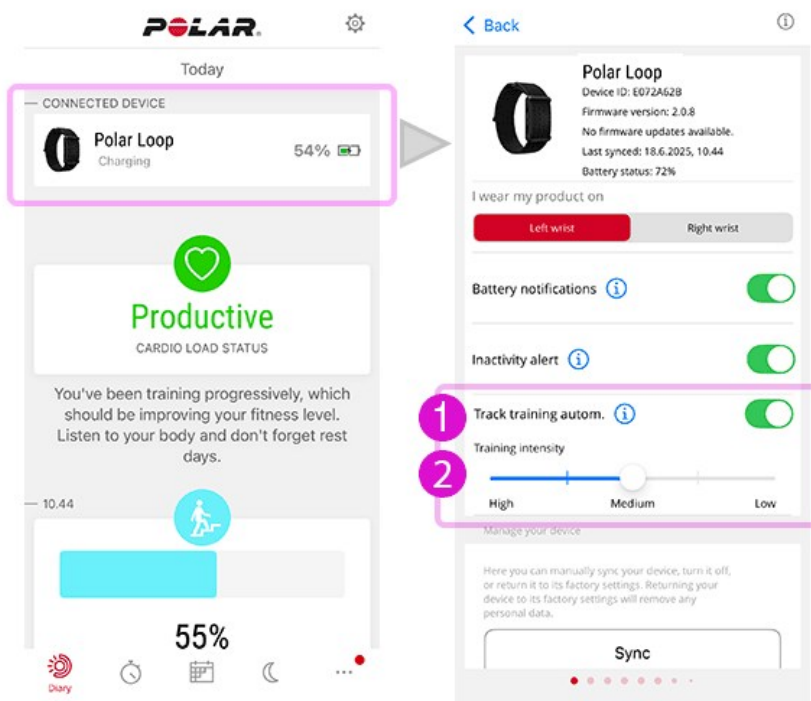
POLAR

Today

— CONNECTED DEVICE

Polar Loop
Charging
54%

Productive
CARDIO LOAD STATUS

You've been training progressively, which should be improving your fitness level. Listen to your body and don't forget rest days.

— 10.44

55%

Diary

< Back

Polar Loop
Device ID: E072A62B
Firmware version: 2.0.8
No firmware updates available.
Last synced: 18.6.2025, 10.44
Battery status: 72%

I wear my product on

Left wrist
Right wrist

Battery notifications

Inactivity alert

1
Track training autom.

2
Training intensity

High
Medium
Low

Manage your device

Here you can manually sync your device, turn it off, or return it to its factory settings. Returning your device to its factory settings will remove any personal data.

Sync